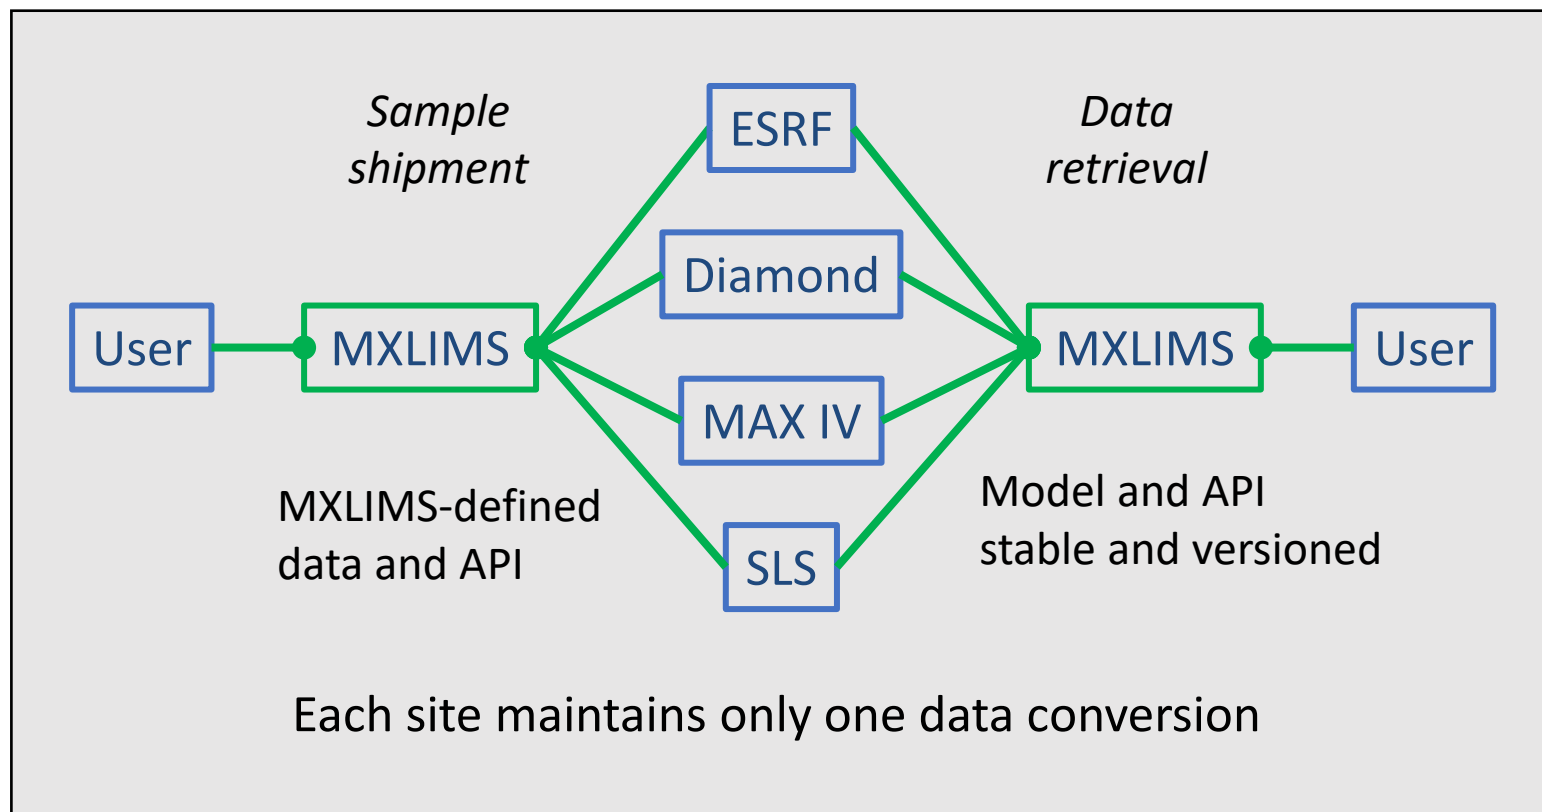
*Sample shipment*

*Data retrieval*

ESRF

Diamond

User

MXLIMS

MXLIMS

User

MAX IV

SLS

MXLIMS-defined data and API

Model and API stable and versioned

Each site maintains only one data conversion